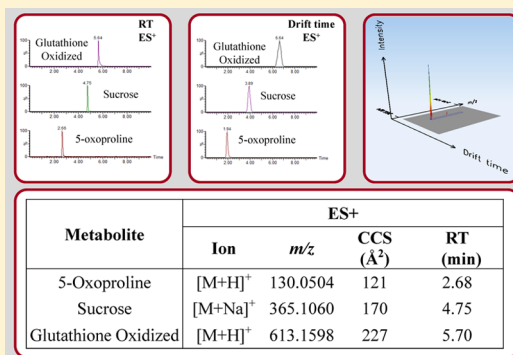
RT
ES$^+$

Glutathione Oxidized

5.04

2.00 4.00 6.00 8.00

4.75

Sucrose

2.00 4.00 6.00 8.00

2.66

5-oxoproline

2.00 4.00 6.00 8.00

Time

Drift time
ES$^+$

Glutathione Oxidized

6.04

2.00 4.00 6.00 8.00

3.88

Sucrose

2.00 4.00 6.00 8.00

1.94

5-oxoproline

2.00 4.00 6.00 8.00

Time

Intensity

m/z

Drift time

| Metabolite | ES+ | | | |
|---|---|---|---|---|
| | Ion | m/z | CCS (Å$^2$) | RT (min) |
| 5-Oxoproline | [M+H]$^+$ | 130.0504 | 121 | 2.68 |
| Sucrose | [M+Na]$^+$ | 365.1060 | 170 | 4.75 |
| Glutathione Oxidized | [M+H]$^+$ | 613.1598 | 227 | 5.70 |